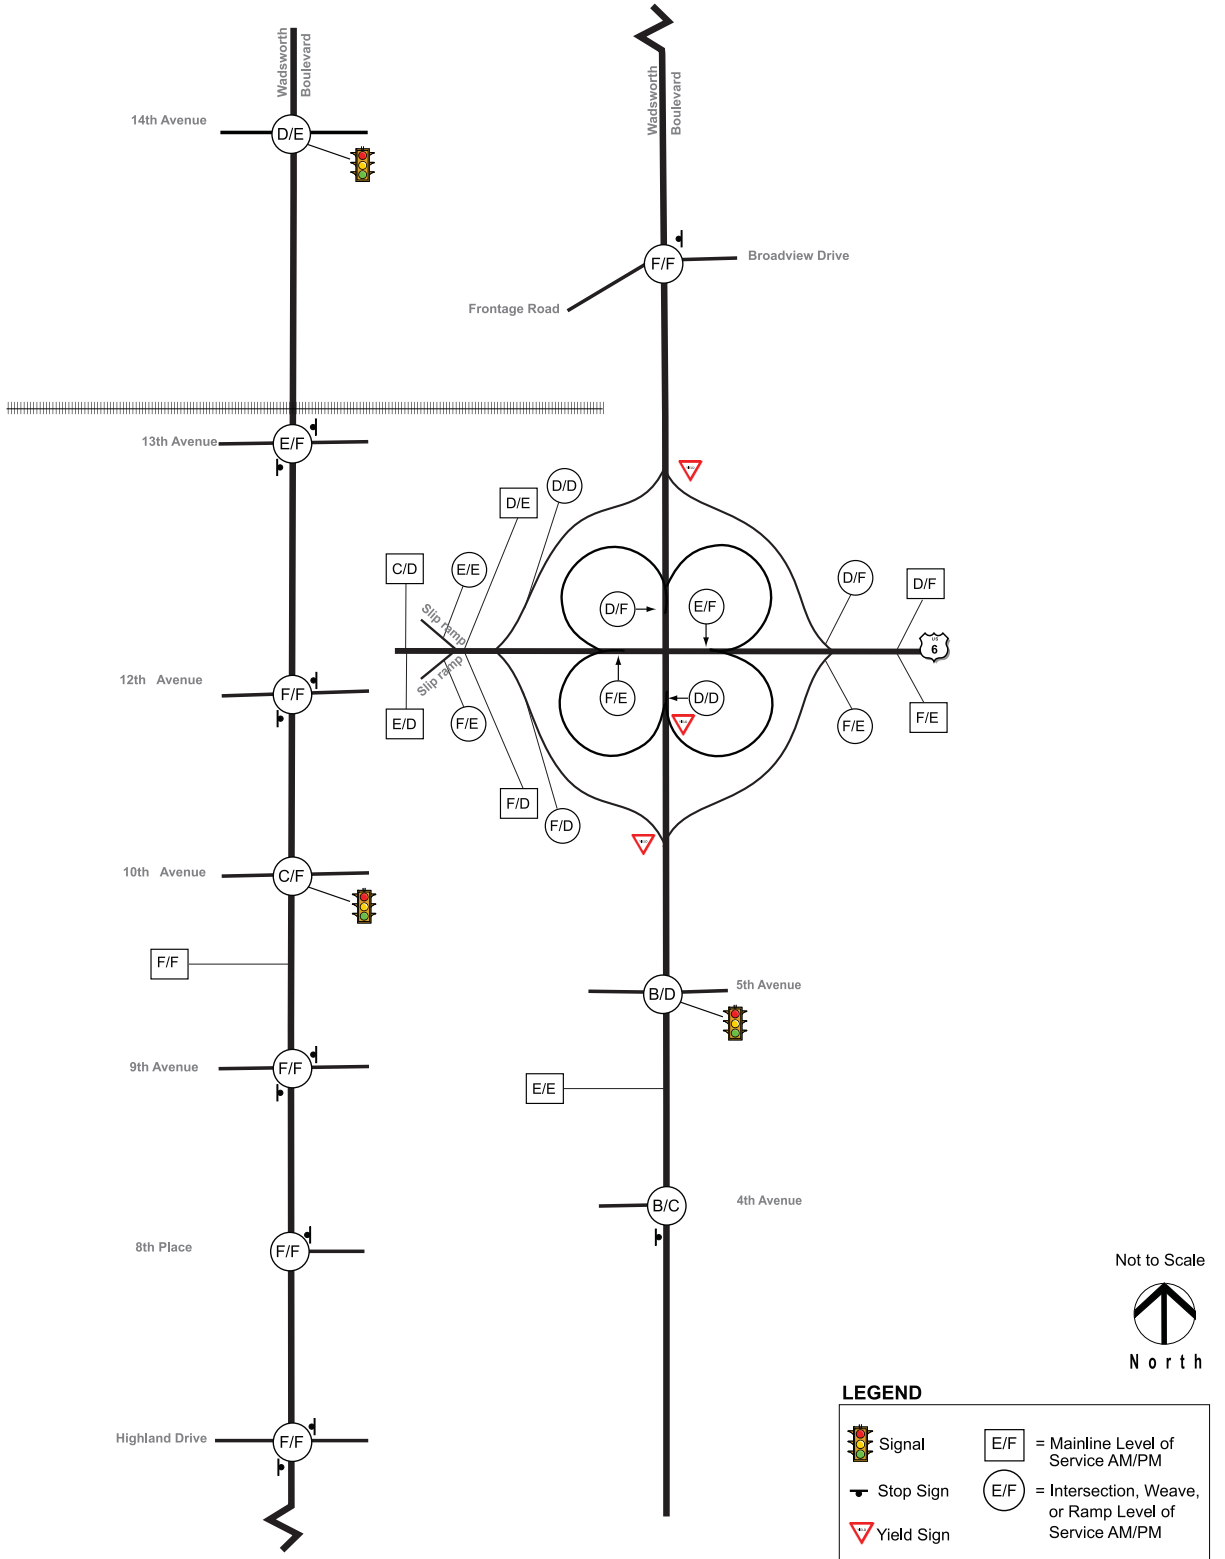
Wadsworth Boulevard

14th Avenue
D/E

13th Avenue
E/F

12th Avenue
F/F

10th Avenue
C/F

F/F

9th Avenue
F/F

8th Place
F/F

Highland Drive
F/F

Wadsworth Boulevard

F/F
Broadview Drive
Frontage Road

D/E
D/D
C/D
E/E
Slip ramp
Slip ramp
E/D
F/E
D/F
E/F
F/E
D/D
D/F
D/F
6
F/E
F/E
F/D
F/D

B/D
5th Avenue

E/E

B/C
4th Avenue

Not to Scale

North

LEGEND
Signal
Stop Sign
Yield Sign
E/F = Mainline Level of Service AM/PM
E/F = Intersection, Weave, or Ramp Level of Service AM/PM